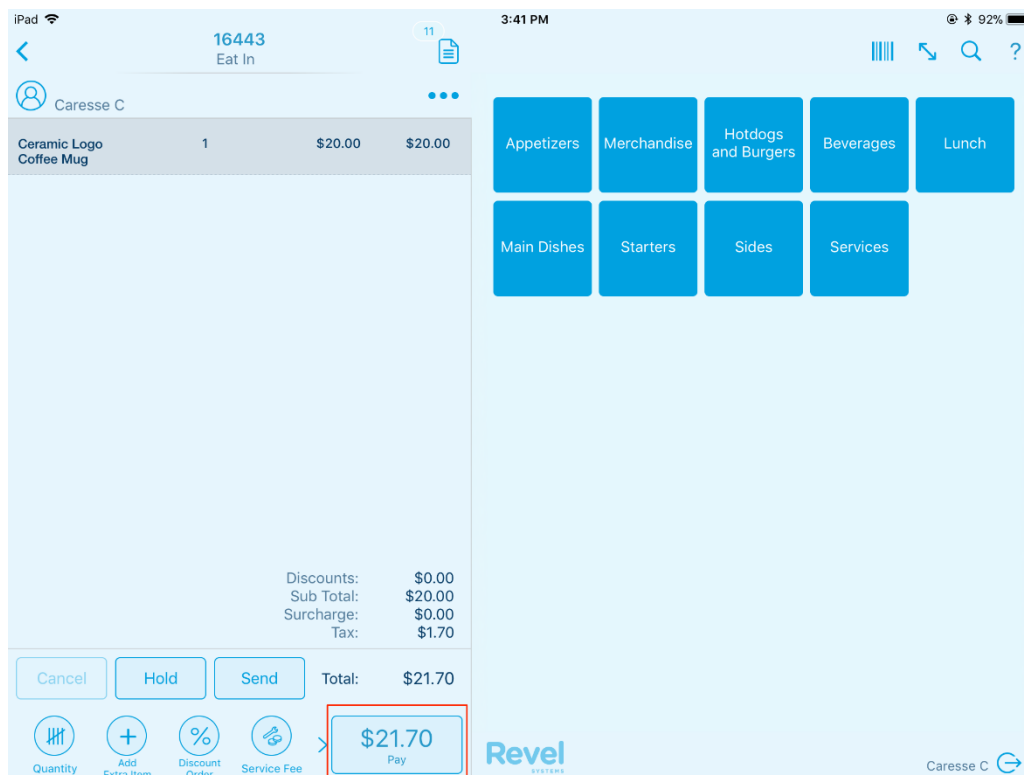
iPad
3:41 PM
92%

16443
Eat In
11

Caresse C

| Ceramic Logo Coffee Mug | 1 | \$20.00 | \$20.00 |
|---|---|---|---|

Discounts: \$0.00
Sub Total: \$20.00
Surcharge: \$0.00
Tax: \$1.70

Cancel
Hold
Send
Total: \$21.70

Quantity
Add Extra Item
Discount Order
Service Fee
\$21.70
Pay

Appetizers
Merchandise
Hotdogs and Burgers
Beverages
Lunch
Main Dishes
Starters
Sides
Services

?

Revel
SYSTEMS

Caresse C